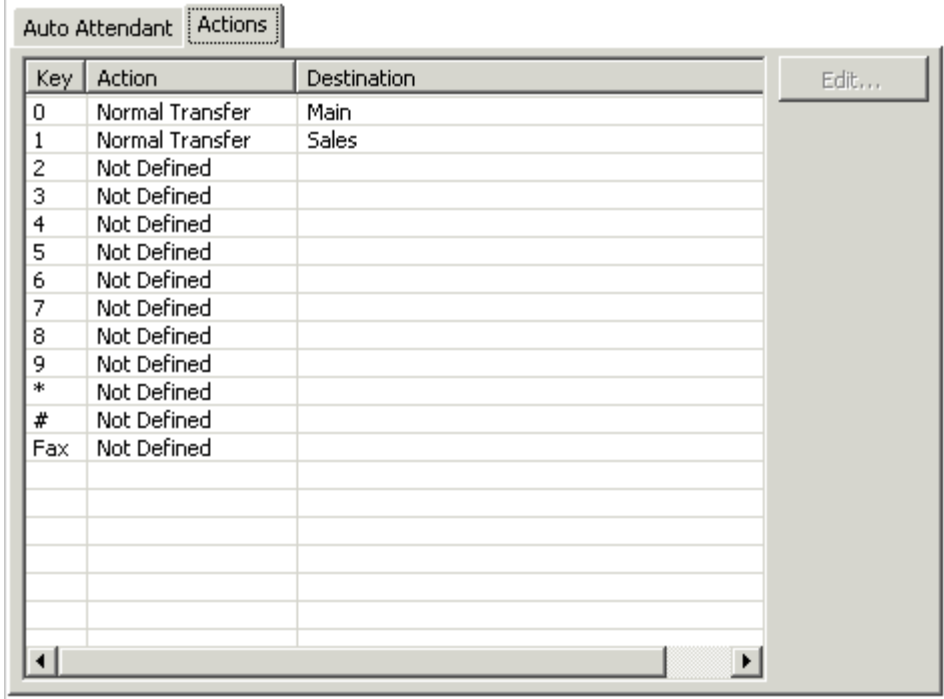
Auto Attendant Actions

| Key | Action | Destination |
|---|---|---|
| 0 | Normal Transfer | Main |
| 1 | Normal Transfer | Sales |
| 2 | Not Defined | |
| 3 | Not Defined | |
| 4 | Not Defined | |
| 5 | Not Defined | |
| 6 | Not Defined | |
| 7 | Not Defined | |
| 8 | Not Defined | |
| 9 | Not Defined | |
| * | Not Defined | |
| # | Not Defined | |
| Fax | Not Defined | |

Edit...